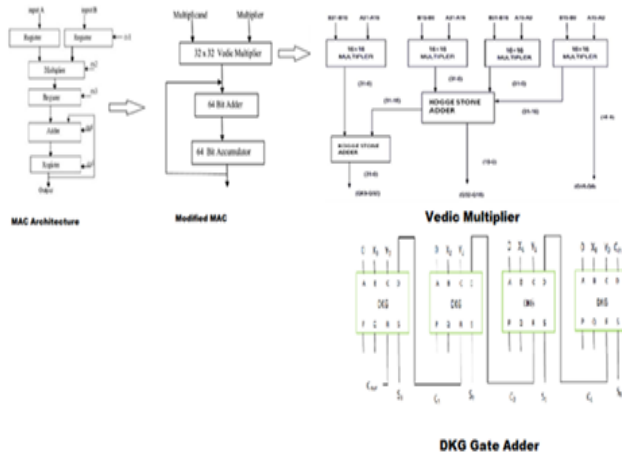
input A
input B
Register
Register
Multiplier
Register
Adder
Register
Output

MAC Architecture

Multiplicand
Multiplier
32 x 32 Vedic Multiplier
64 Bit Adder
64 Bit Accumulator

Modified MAC

16×16 MULTIPLIER
16×16 MULTIPLIER
16×16 MULTIPLIER
16×16 MULTIPLIER
HOGGE STONE ADDER
HOGGE STONE ADDER

Vedic Multiplier

DKG
DKG
DKG
DKG
A B C D
P Q R S
$C_{out}$
$S_3$
$C_1$
$S_2$
$C_2$
$S_1$
$C_1$

DKG Gate Adder